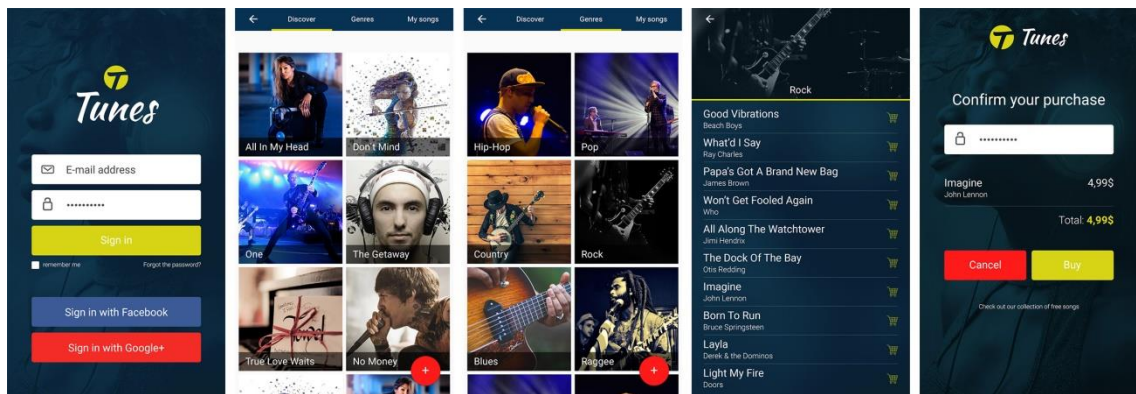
Tunes

E-mail address

••••••••••

Sign in

remember me

Forgot the password?

Sign in with Facebook

Sign in with Google+

Discover Genres My songs

All In My Head

Don't Mind

One

The Getaway

True Love Waits

No Money

+

Discover Genres My songs

Hip-Hop

Pop

Country

Rock

Blues

Raggee

+

Rock

Good Vibrations
Beach Boys

What'd I Say
Ray Charles

Papa's Got A Brand New Bag
James Brown

Won't Get Fooled Again
Who

All Along The Watchtower
Jimi Hendrix

The Dock Of The Bay
Otis Redding

Imagine
John Lennon

Born To Run
Bruce Springsteen

Layla
Derek & the Dominos

Light My Fire
Doors

Tunes

Confirm your purchase

••••••••••

Imagine
John Lennon
4,99$

Total: 4,99$

Cancel

Buy

Check out our collection of free songs